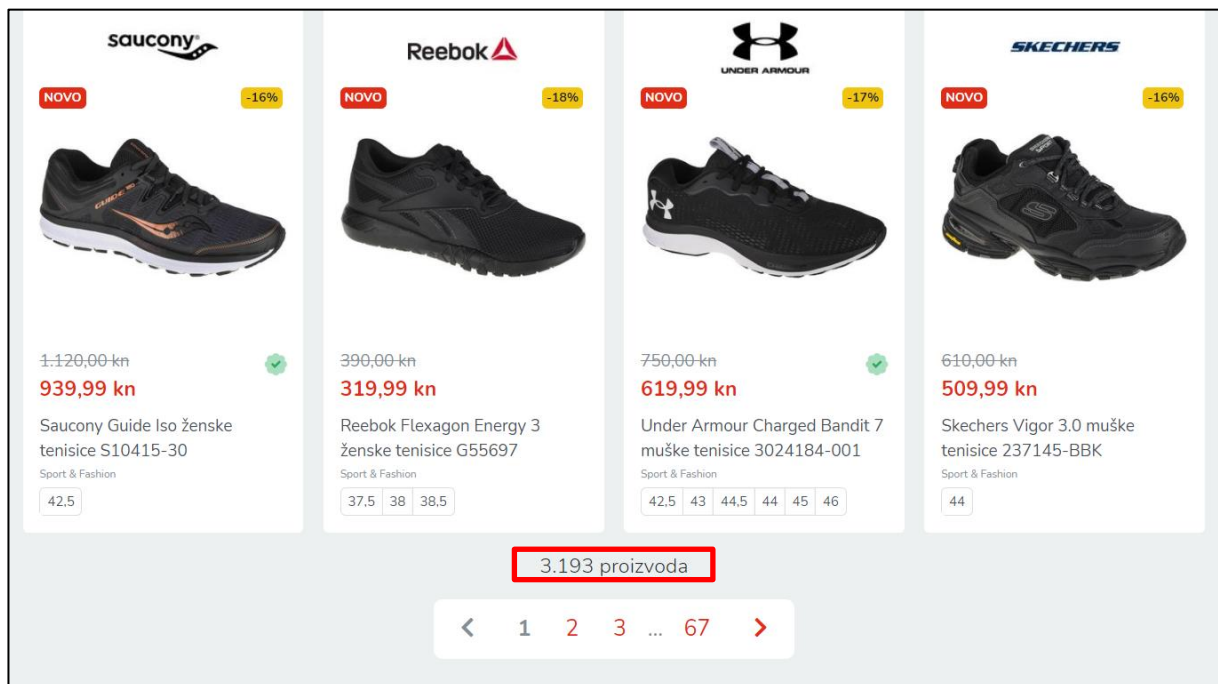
saucony

NOVO -16%

~~1.120,00 kn~~
939,99 kn

Saucony Guide Iso ženske tenisice S10415-30

Sport & Fashion

42,5

Reebok

NOVO -18%

~~390,00 kn~~
319,99 kn

Reebok Flexagon Energy 3 ženske tenisice G55697

Sport & Fashion

37,5 38 38,5

UNDER ARMOUR

NOVO -17%

~~750,00 kn~~
619,99 kn

Under Armour Charged Bandit 7 muške tenisice 3024184-001

Sport & Fashion

42,5 43 44,5 44 45 46

SKECHERS

NOVO -16%

~~610,00 kn~~
509,99 kn

Skechers Vigor 3.0 muške tenisice 237145-BBK

Sport & Fashion

44

3.193 proizvoda

‹ 1 2 3 ... 67 ›